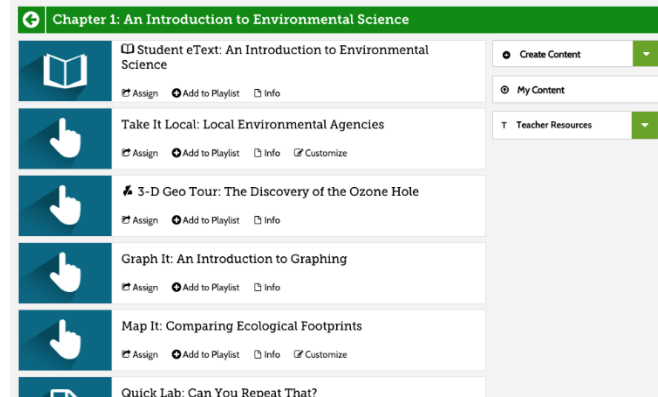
Chapter 1: An Introduction to Environmental Science

Student eText: An Introduction to Environmental Science
Assign Add to Playlist Info

Take It Local: Local Environmental Agencies
Assign Add to Playlist Info Customize

3-D Geo Tour: The Discovery of the Ozone Hole
Assign Add to Playlist Info

Graph It: An Introduction to Graphing
Assign Add to Playlist Info

Map It: Comparing Ecological Footprints
Assign Add to Playlist Info Customize

Quick Lab: Can You Repeat That?

Create Content

My Content

T Teacher Resources